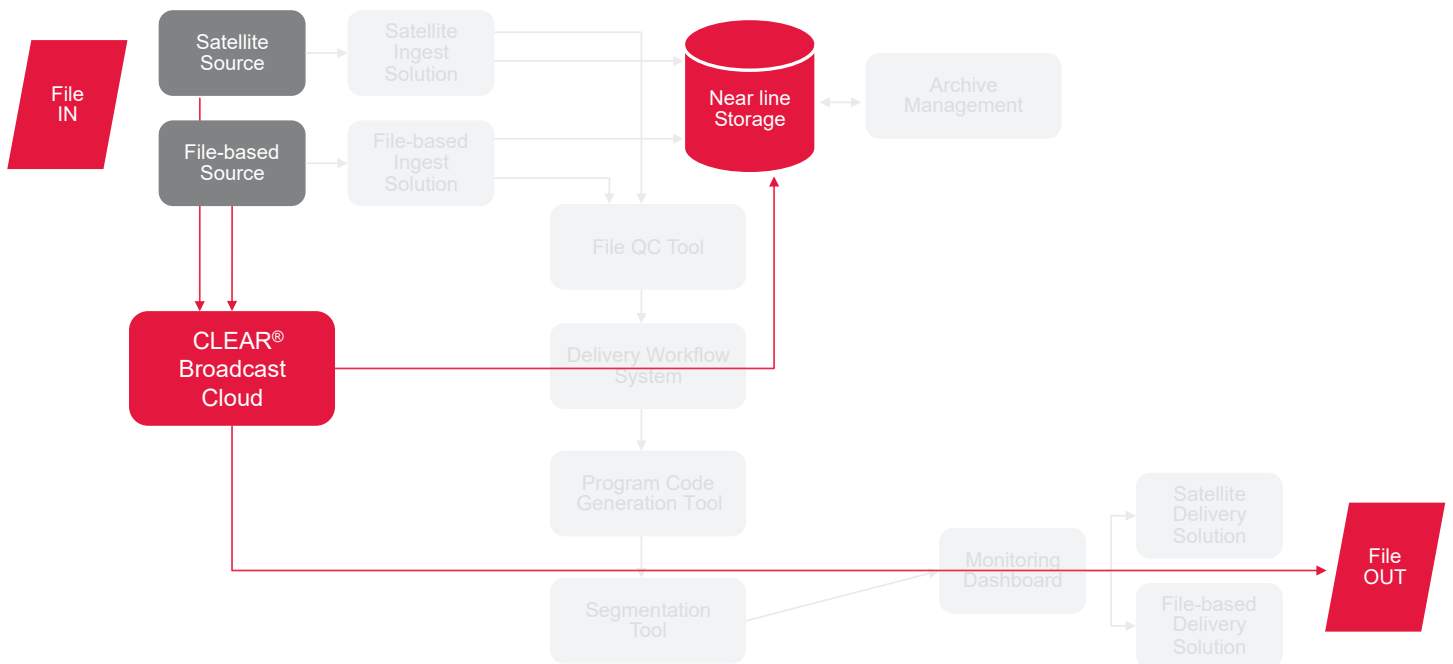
File IN

Satellite Source

Satellite Ingest Solution

Near line Storage

Archive Management

File-based Source

File-based Ingest Solution

File QC Tool

CLEAR® Broadcast Cloud

Delivery Workflow System

Program Code Generation Tool

Satellite Delivery Solution

Monitoring Dashboard

File OUT

Segmentation Tool

File-based Delivery Solution